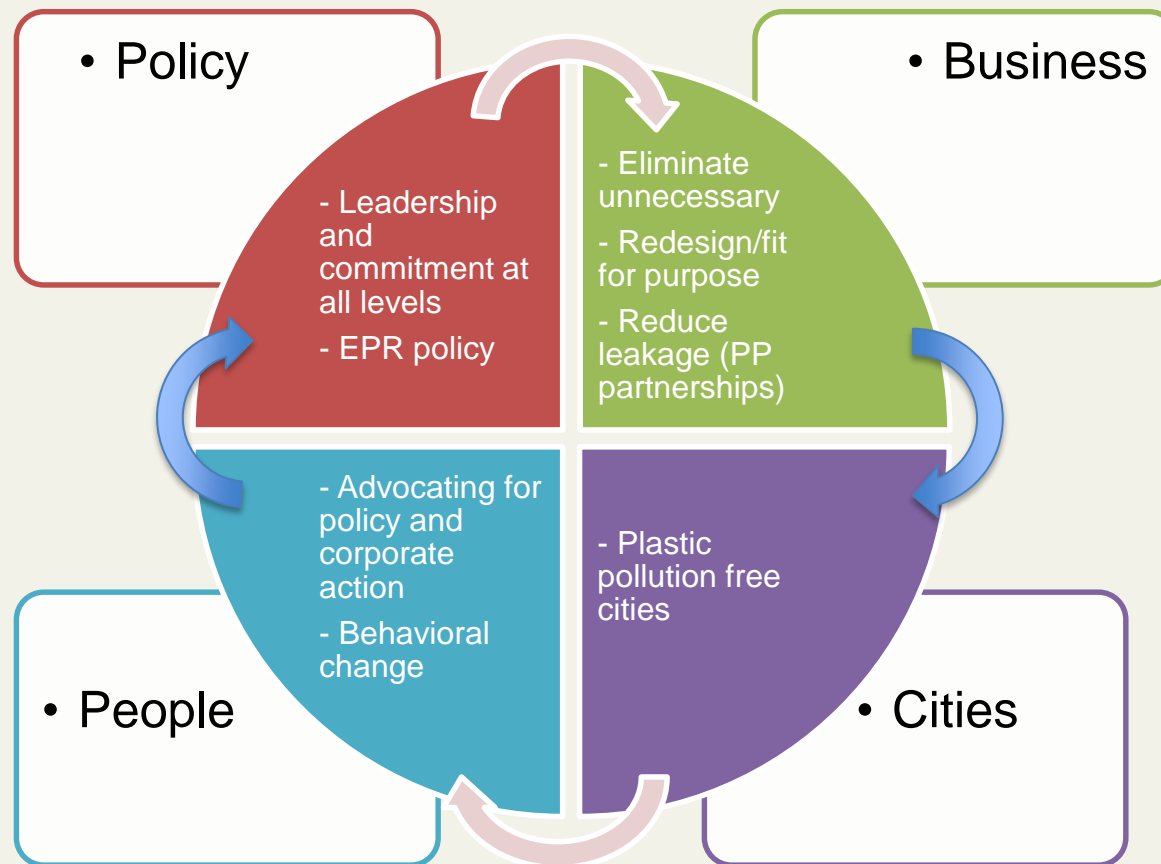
• Policy

• Business

- Leadership and commitment at all levels

- EPR policy

- Eliminate unnecessary

- Redesign/fit for purpose

- Reduce leakage (PP partnerships)

- Advocating for policy and corporate action

- Behavioral change

- Plastic pollution free cities

• People

• Cities